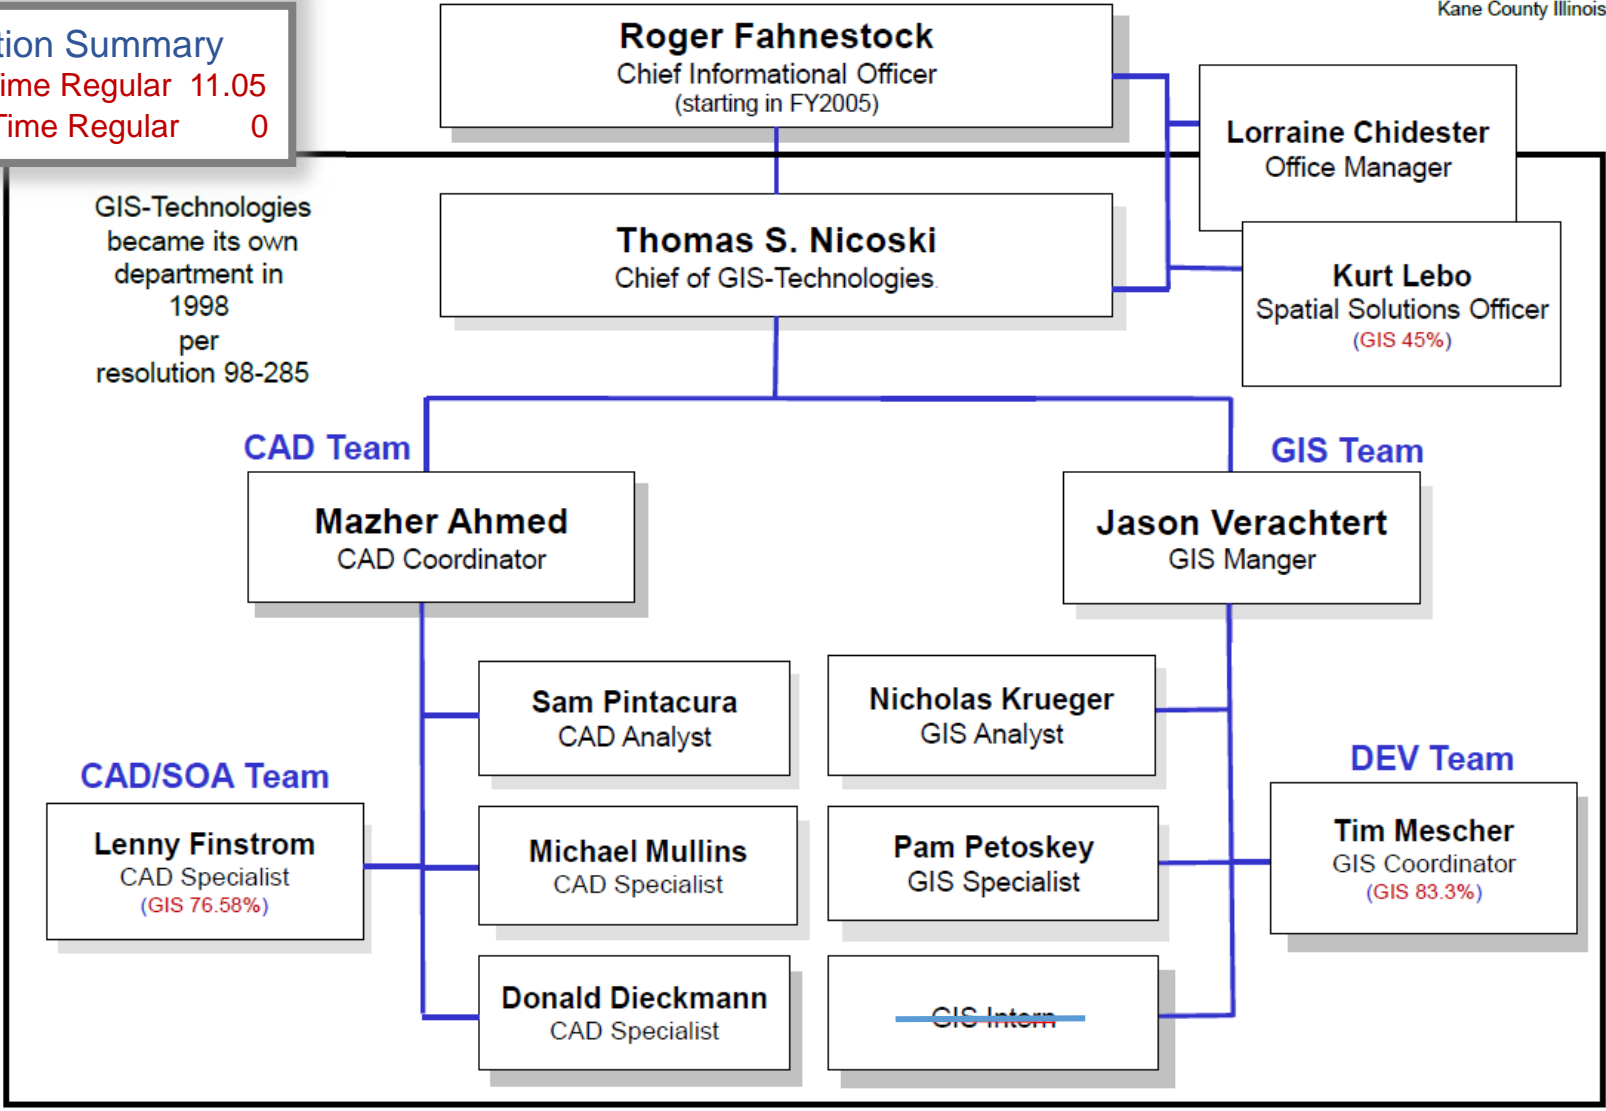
tion Summary
ime Regular 11.05
Time Regular 0

Kane County Illinois

Roger Fahnestock
Chief Informational Officer
(starting in FY2005)

Lorraine Chidester
Office Manager

GIS-Technologies became its own department in 1998 per resolution 98-285

Thomas S. Nicoski
Chief of GIS-Technologies

Kurt Lebo
Spatial Solutions Officer
(GIS 45%)

CAD Team

GIS Team

Mazher Ahmed
CAD Coordinator

Jason Verachtert
GIS Manger

Sam Pintacura
CAD Analyst

Nicholas Krueger
GIS Analyst

CAD/SOA Team

DEV Team

Lenny Finstrom
CAD Specialist
(GIS 76.58%)

Michael Mullins
CAD Specialist

Pam Petoskey
GIS Specialist

Tim Mescher
GIS Coordinator
(GIS 83.3%)

Donald Dieckmann
CAD Specialist

GIS Intern